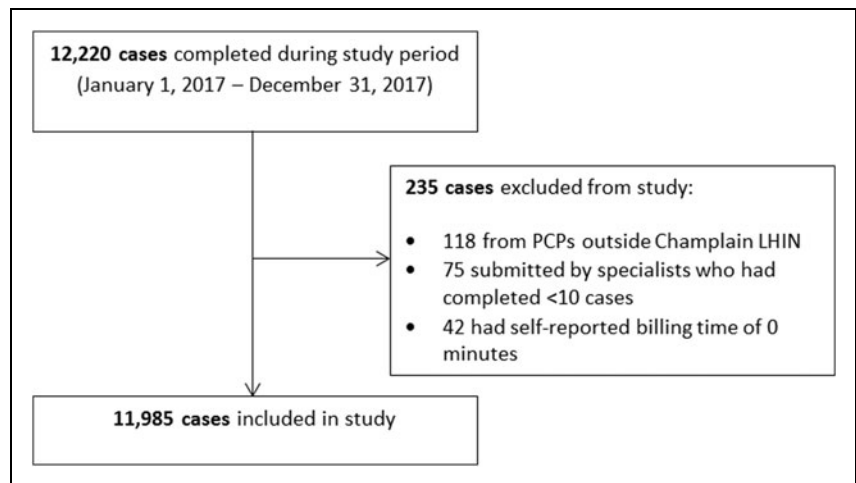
**12,220 cases** completed during study period
(January 1, 2017 – December 31, 2017)

**235 cases** excluded from study:

- 118 from PCPs outside Champlain LHIN
- 75 submitted by specialists who had completed <10 cases
- 42 had self-reported billing time of 0 minutes

**11,985 cases** included in study